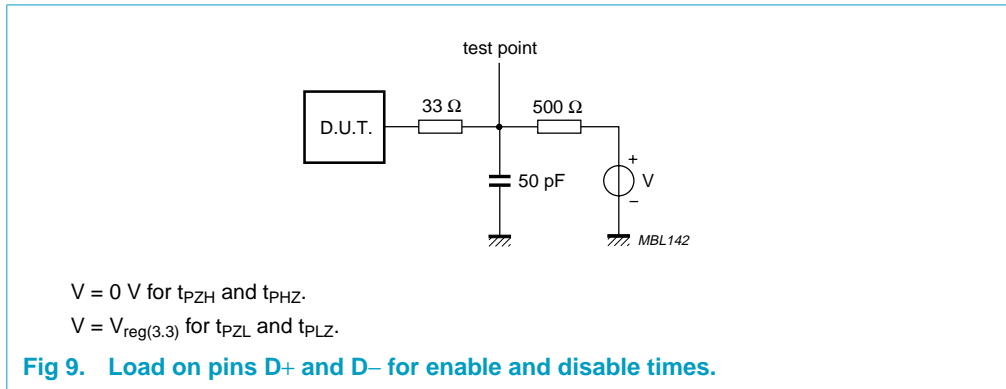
test point

D.U.T.

33 Ω

500 Ω

50 pF

+

V

−

MBL142

V = 0 V for $t_{PZH}$ and $t_{PHZ}$.

V = $V_{reg(3.3)}$ for $t_{PZL}$ and $t_{PLZ}$.

Fig 9. Load on pins D+ and D− for enable and disable times.